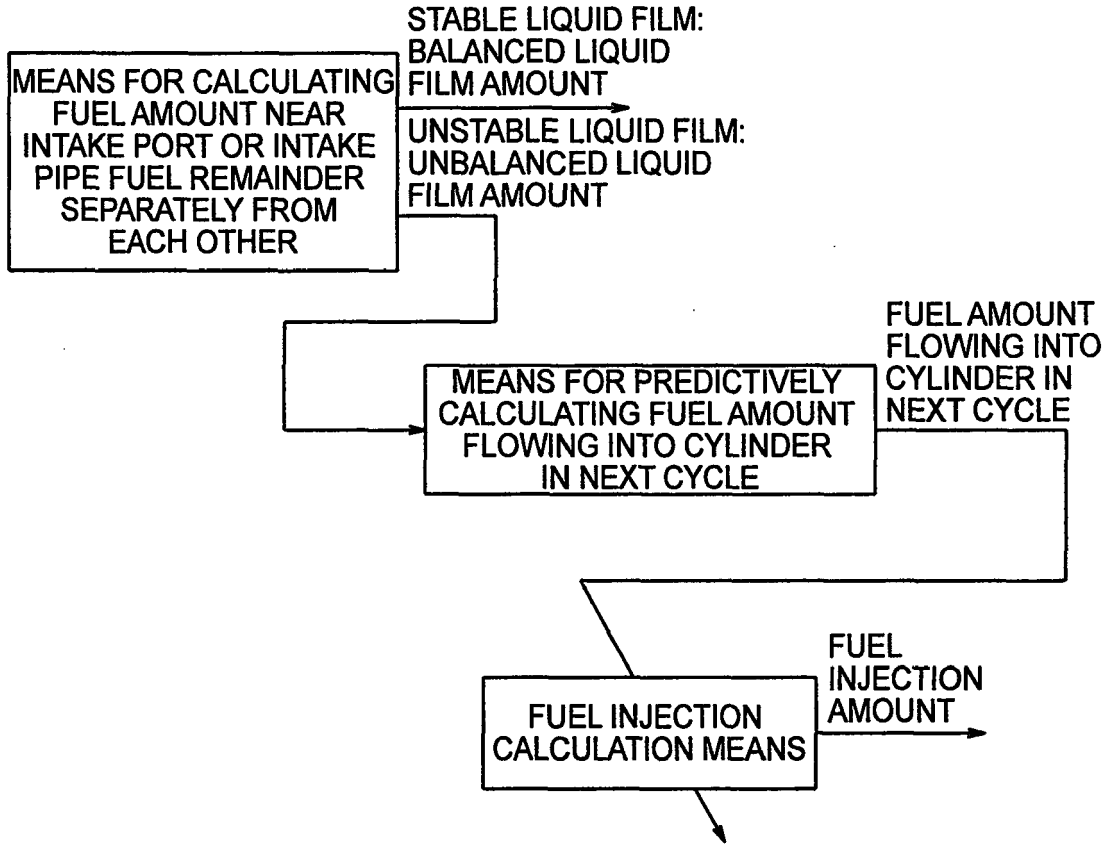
MEANS FOR CALCULATING FUEL AMOUNT NEAR INTAKE PORT OR INTAKE PIPE FUEL REMAINDER SEPARATELY FROM EACH OTHER

STABLE LIQUID FILM: BALANCED LIQUID FILM AMOUNT

UNSTABLE LIQUID FILM: UNBALANCED LIQUID FILM AMOUNT

MEANS FOR PREDICTIVELY CALCULATING FUEL AMOUNT FLOWING INTO CYLINDER IN NEXT CYCLE

FUEL AMOUNT FLOWING INTO CYLINDER IN NEXT CYCLE

FUEL INJECTION CALCULATION MEANS

FUEL INJECTION AMOUNT